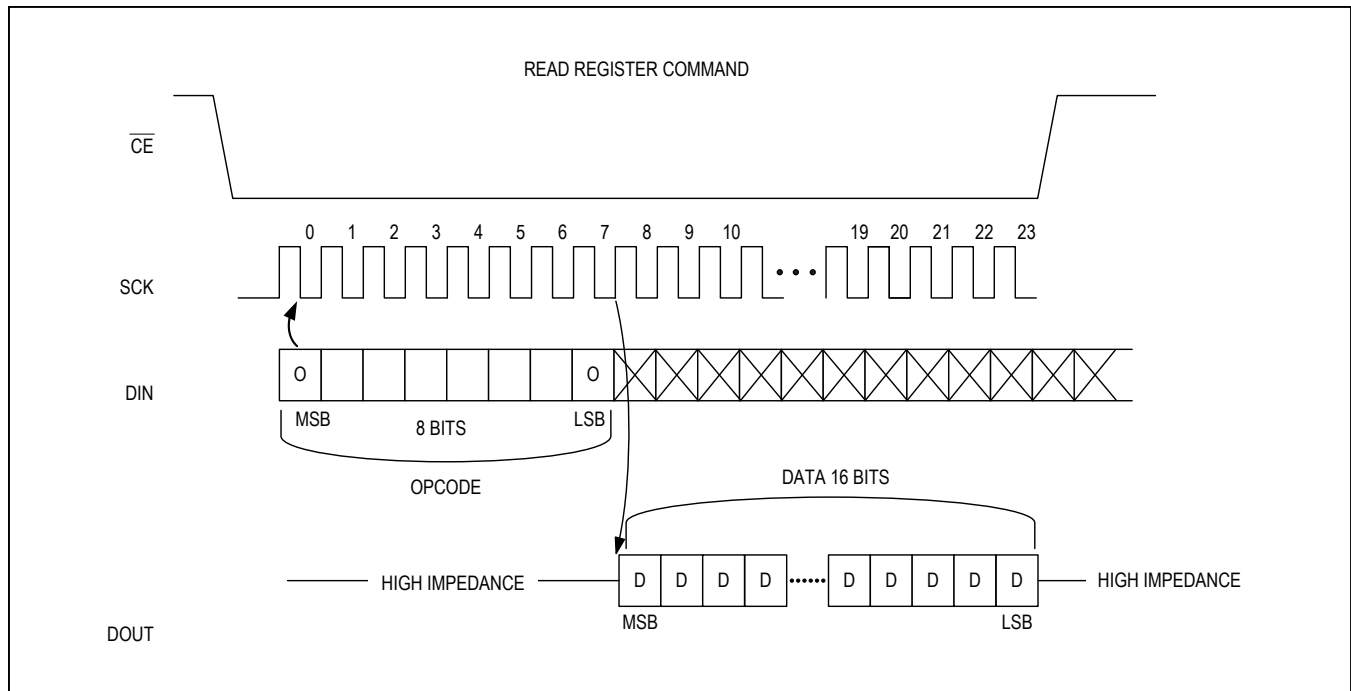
READ REGISTER COMMAND

$\overline{CE}$

0 1 2 3 4 5 6 7 8 9 10 19 20 21 22 23

SCK

DIN

O

O

MSB

8 BITS

LSB

OPCODE

DATA 16 BITS

HIGH IMPEDANCE

D D D D D D D D D

HIGH IMPEDANCE

MSB

LSB

DOUT